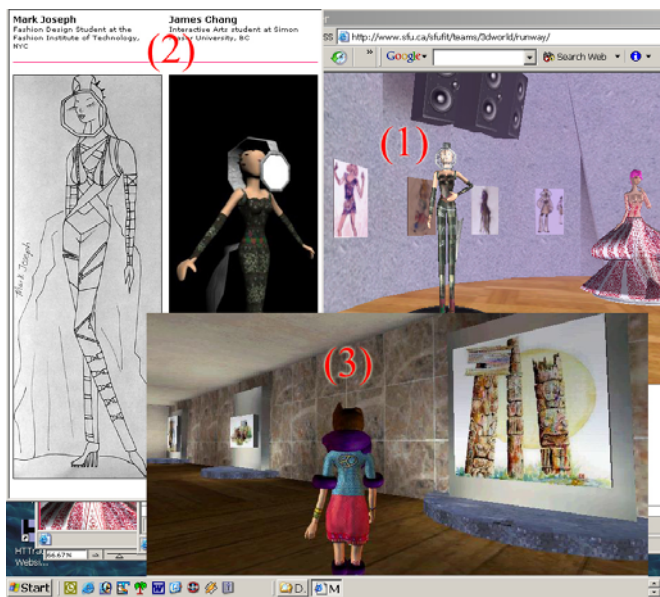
Mark Joseph
Fashion Design Student at the Fashion Institute of Technology, NYC

James Chang
Interactive Arts student at Simon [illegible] University, BC

(2)

Mark Joseph

http://www.sfu.ca/sfufit/teams/3dworld/runway/

Google

Search Web

(1)

(3)

HTT
Webs

66.67%

Start

D.

M